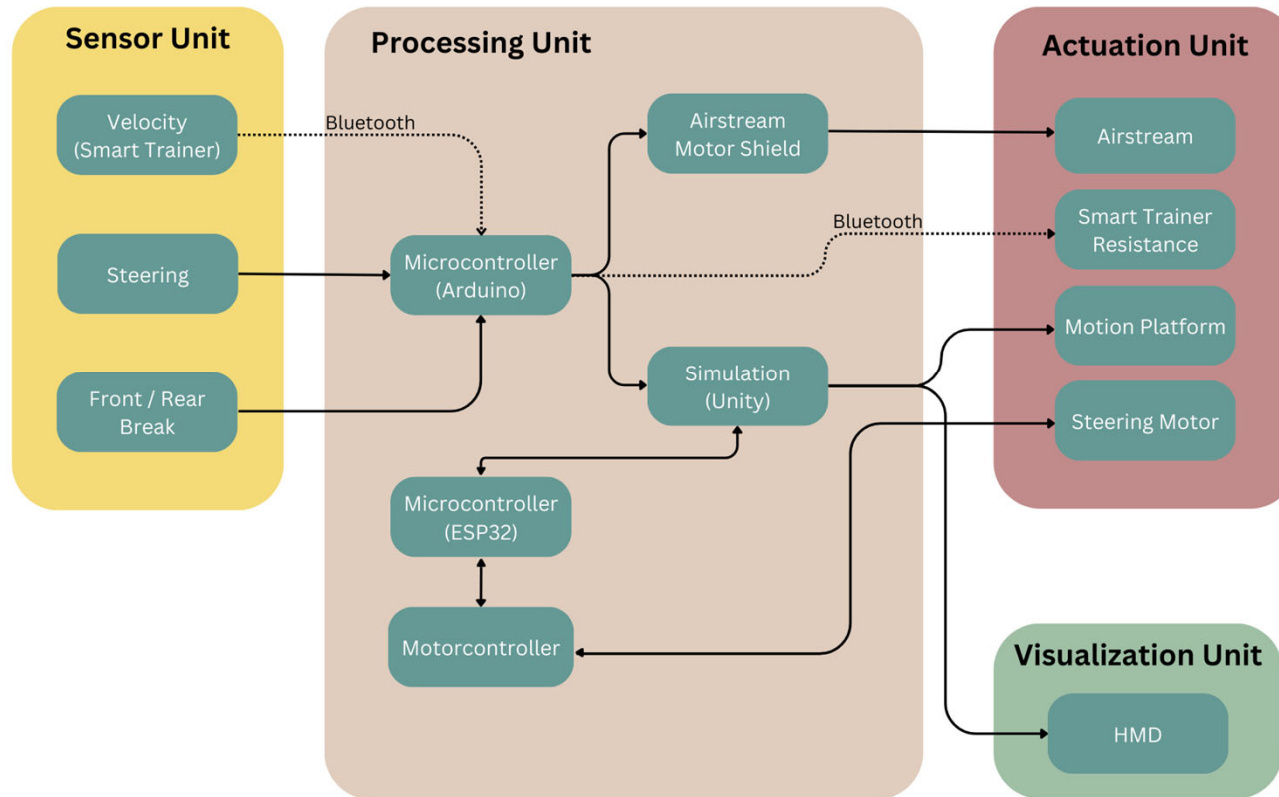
Sensor Unit

Velocity (Smart Trainer)

Steering

Front / Rear Break

Processing Unit

Bluetooth

Microcontroller (Arduino)

Airstream Motor Shield

Bluetooth

Simulation (Unity)

Microcontroller (ESP32)

Motorcontroller

Actuation Unit

Airstream

Smart Trainer Resistance

Motion Platform

Steering Motor

Visualization Unit

HMD